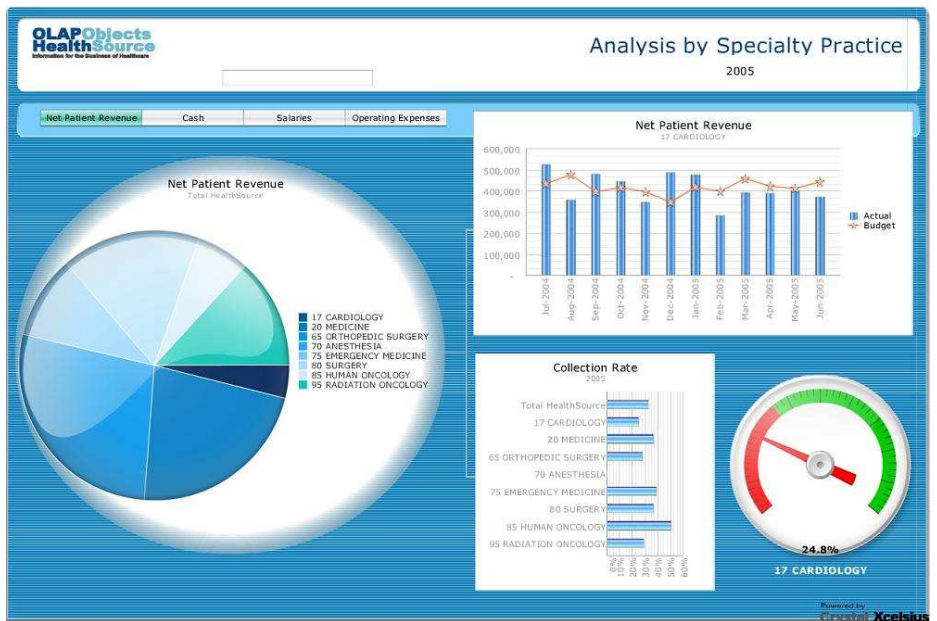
OLAPObjects HealthSource
Information for the Business of Healthcare

Analysis by Specialty Practice
2005

Net Patient Revenue | Cash | Salaries | Operating Expenses

Net Patient Revenue
Total HealthSource

17 CARDIOLOGY
20 MEDICINE
65 ORTHOPEDIC SURGERY
70 ANESTHESIA
75 EMERGENCY MEDICINE
80 SURGERY
85 HUMAN ONCOLOGY
95 RADIATION ONCOLOGY

Net Patient Revenue
17 CARDIOLOGY

600,000
500,000
400,000
300,000
200,000
100,000
-

Jul-2004
Aug-2004
Sep-2004
Oct-2004
Nov-2004
Dec-2004
Jan-2005
Feb-2005
Mar-2005
Apr-2005
May-2005
Jun-2005

Actual
Budget

Collection Rate
2005

Total HealthSource
17 CARDIOLOGY
20 MEDICINE
65 ORTHOPEDIC SURGERY
70 ANESTHESIA
75 EMERGENCY MEDICINE
80 SURGERY
85 HUMAN ONCOLOGY
95 RADIATION ONCOLOGY

0%
10%
20%
30%
40%
50%
60%

24.8%
17 CARDIOLOGY

Powered by
Crystal Xcelsius